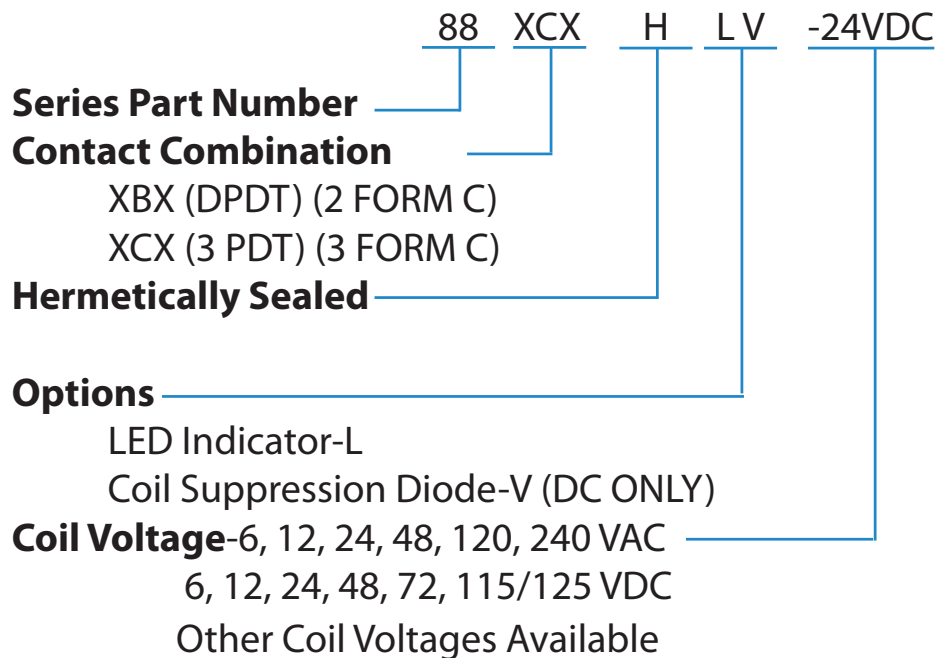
88 XCX H L V -24VDC

Series Part Number
Contact Combination
XBX (DPDT) (2 FORM C)
XCX (3 PDT) (3 FORM C)
Hermetically Sealed

Options
LED Indicator-L
Coil Suppression Diode-V (DC ONLY)
Coil Voltage-6, 12, 24, 48, 120, 240 VAC
6, 12, 24, 48, 72, 115/125 VDC
Other Coil Voltages Available